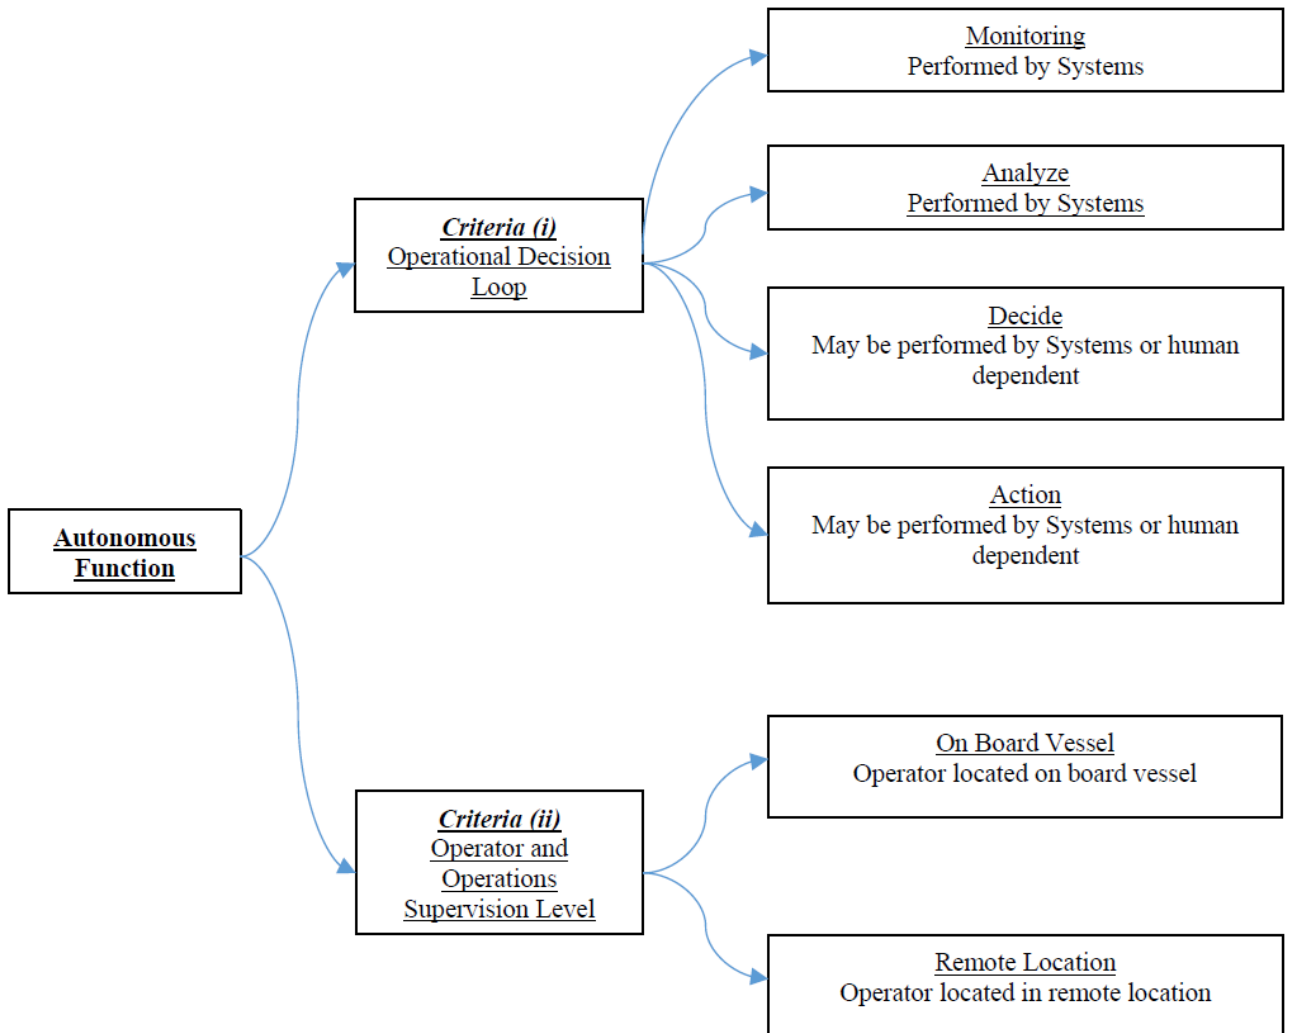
Autonomous Function

Criteria (i)
Operational Decision Loop

Monitoring
Performed by Systems

Analyze
Performed by Systems

Decide
May be performed by Systems or human dependent

Action
May be performed by Systems or human dependent

Criteria (ii)
Operator and Operations Supervision Level

On Board Vessel
Operator located on board vessel

Remote Location
Operator located in remote location